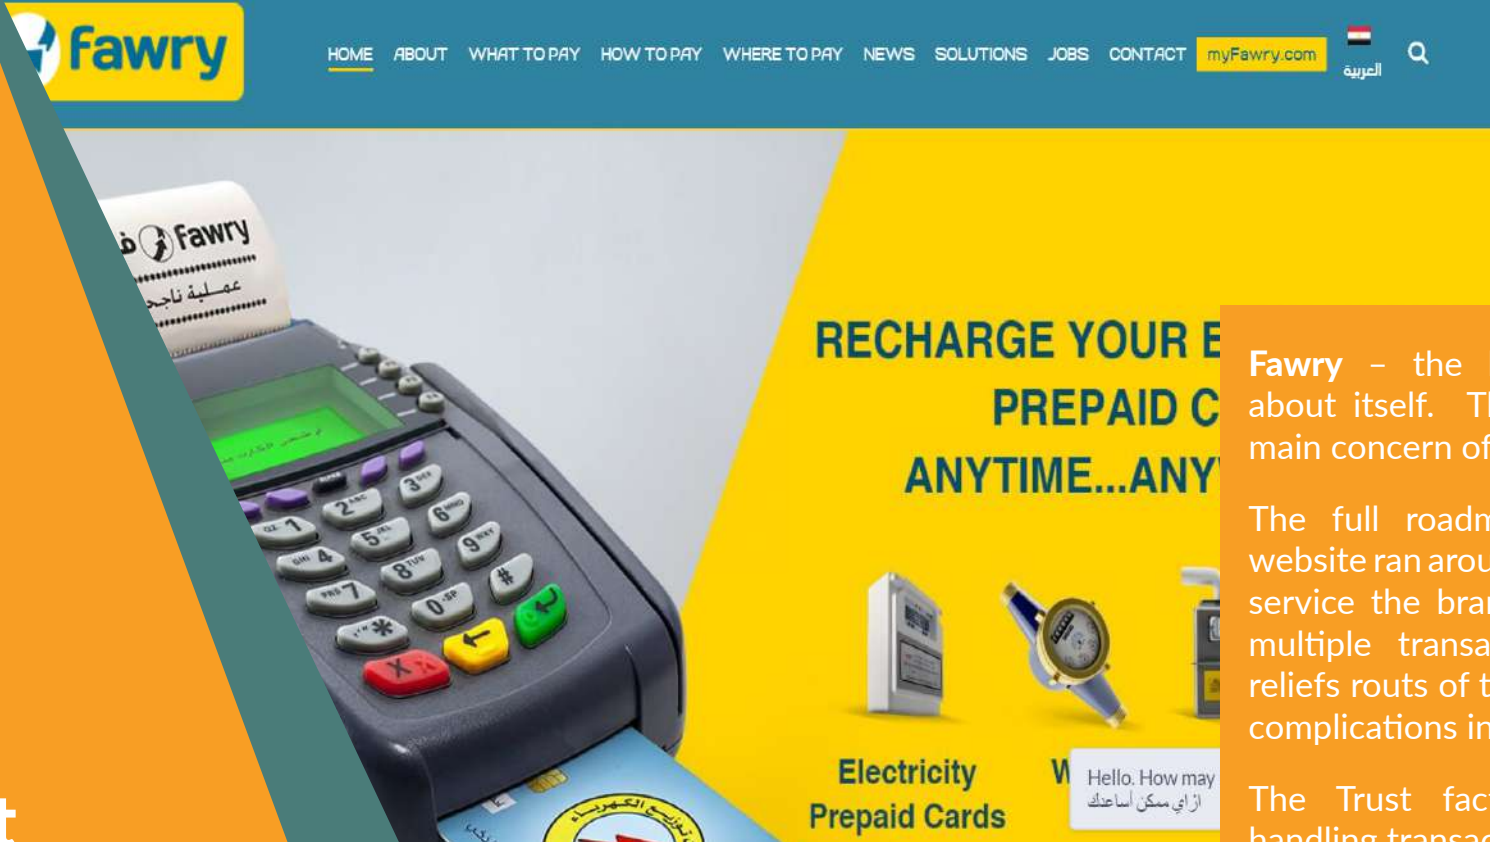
fawry

HOME ABOUT WHAT TO PAY HOW TO PAY WHERE TO PAY NEWS SOLUTIONS JOBS CONTACT myFawry.com العربية

fawry فـ
عمـلية ناجحة

RECHARGE YOUR E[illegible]
PREPAID C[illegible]
ANYTIME...ANY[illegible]

Electricity Prepaid Cards

W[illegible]

Hello. How may
ازاي ممكن أساعدك

Fawry – the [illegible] about itself. Th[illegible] main concern of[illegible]

The full roadm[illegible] website ran arou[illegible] service the bran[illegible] multiple transa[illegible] reliefs routs of t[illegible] complications in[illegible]

The Trust fac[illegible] handling transac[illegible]

t